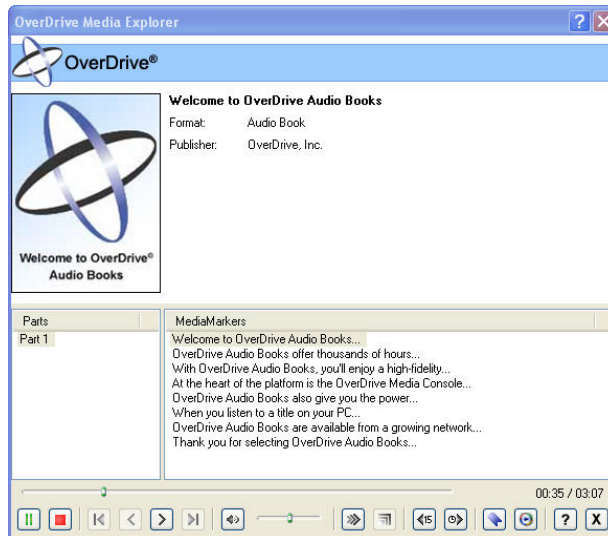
OverDrive Media Explorer

OverDrive®

Welcome to OverDrive® Audio Books

Welcome to OverDrive Audio Books

Format: Audio Book

Publisher: OverDrive, Inc.

| Parts |
|---|
| Part 1 |

| MediaMarkers |
|---|
| Welcome to OverDrive Audio Books... |
| OverDrive Audio Books offer thousands of hours... |
| With OverDrive Audio Books, you'll enjoy a high-fidelity... |
| At the heart of the platform is the OverDrive Media Console... |
| OverDrive Audio Books also give you the power... |
| When you listen to a title on your PC... |
| OverDrive Audio Books are available from a growing network... |
| Thank you for selecting OverDrive Audio Books... |

00:35 / 03:07

15

?

X